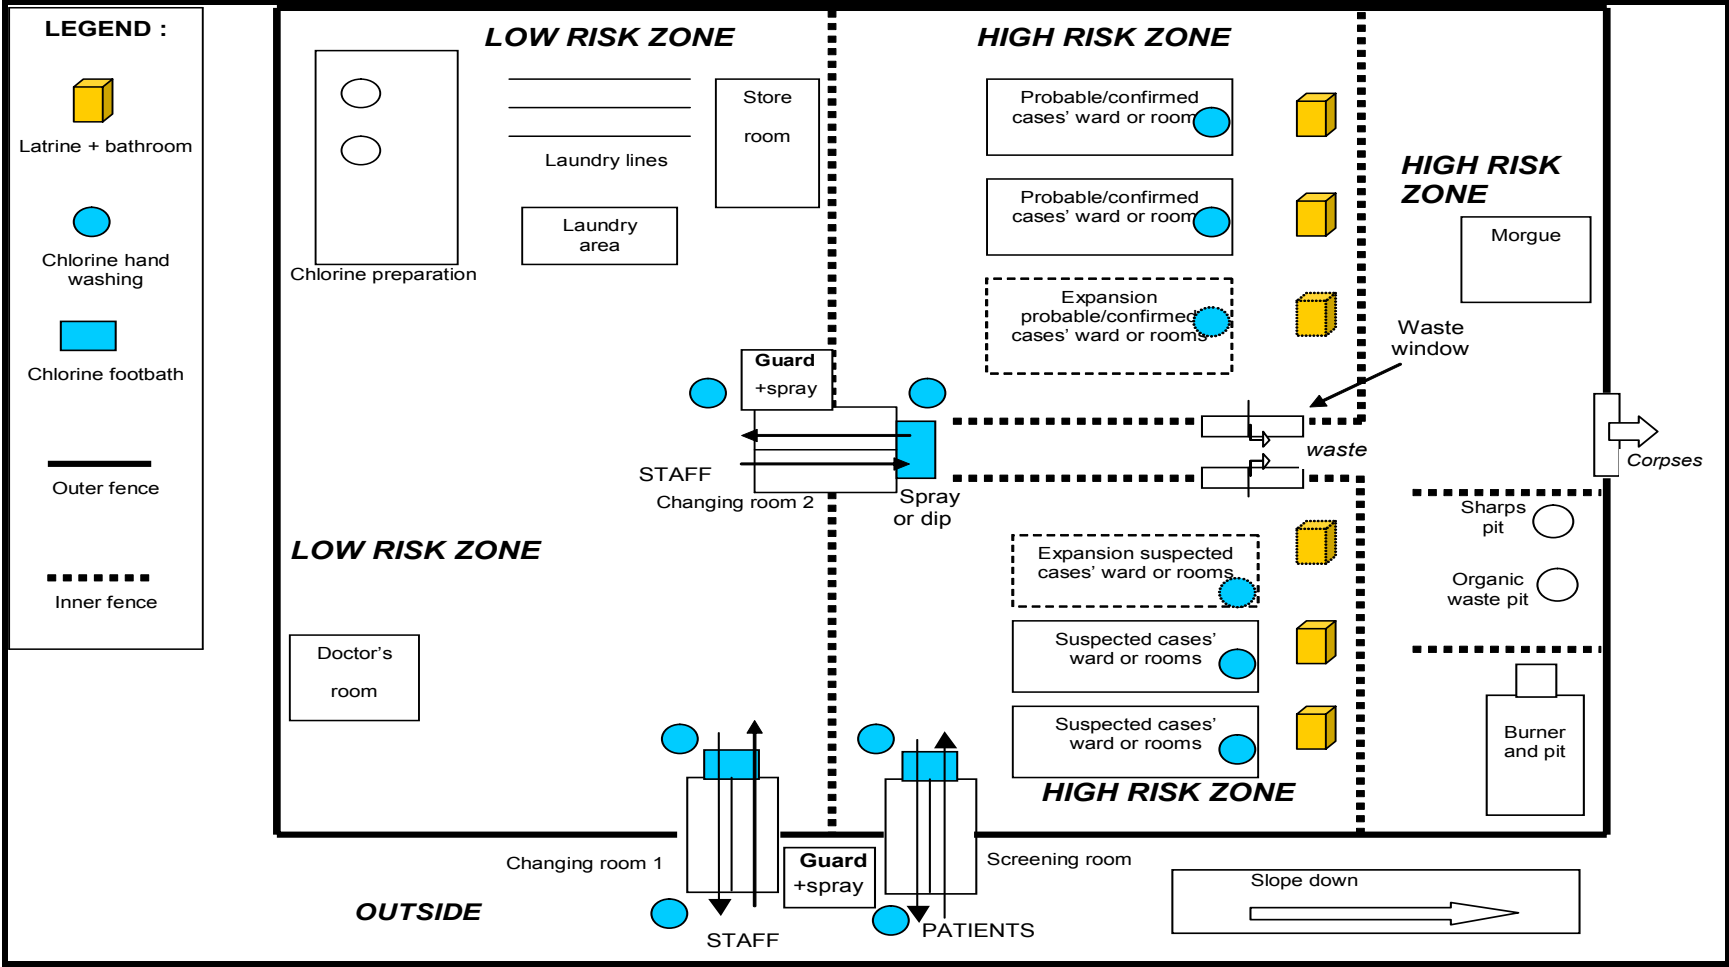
LEGEND :

Latrine + bathroom

Chlorine hand washing

Chlorine footbath

Outer fence

Inner fence

LOW RISK ZONE

Chlorine preparation

Laundry lines

Laundry area

Store room

HIGH RISK ZONE

Probable/confirmed cases' ward or room

Probable/confirmed cases' ward or room

Expansion probable/confirmed cases' ward or rooms

HIGH RISK ZONE

Morgue

Waste window

waste

Corpses

Guard +spray

STAFF

Changing room 2

Spray or dip

LOW RISK ZONE

Expansion suspected cases' ward or rooms

Suspected cases' ward or rooms

Suspected cases' ward or rooms

HIGH RISK ZONE

Sharps pit

Organic waste pit

Burner and pit

Doctor's room

Changing room 1

Guard +spray

Screening room

Slope down

OUTSIDE

STAFF

PATIENTS